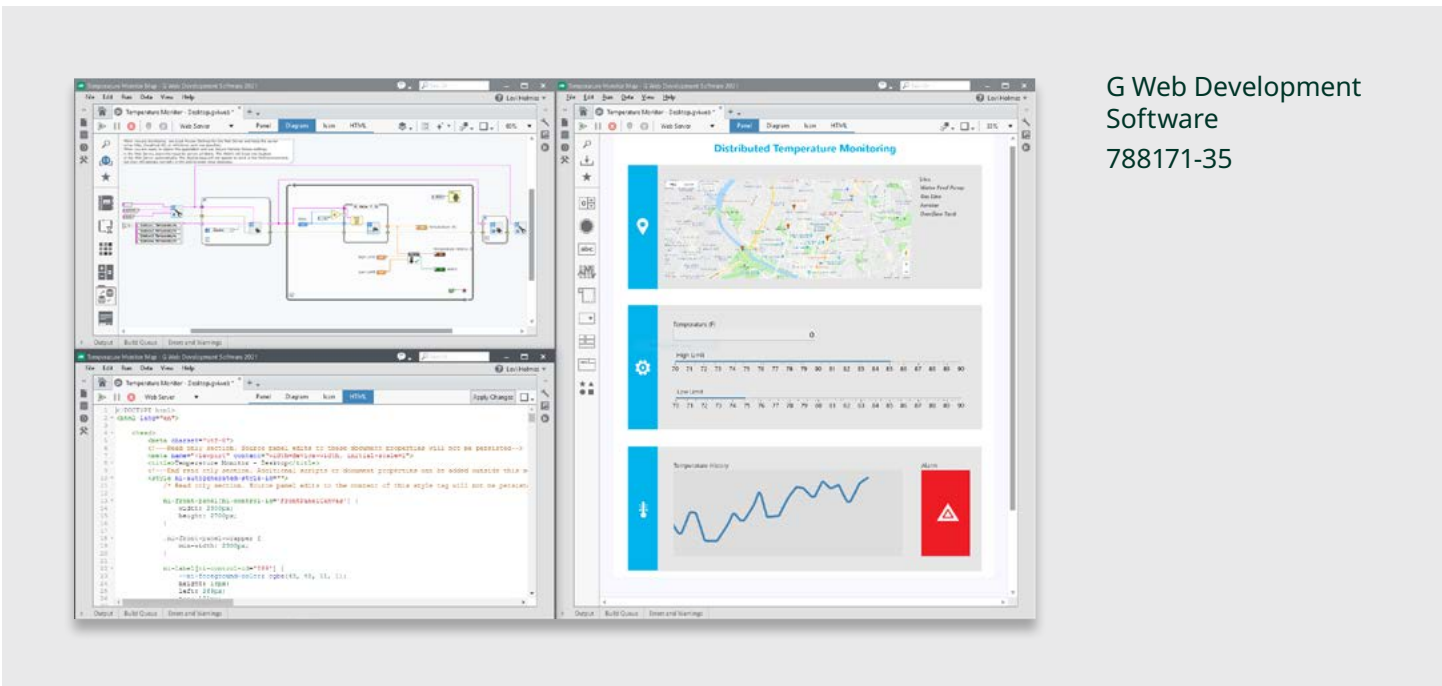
G Web Development Software
788171-35

Temperature Monitor.gwp - G Web Development Software 2021

File Edit Run Data View Help

Temperature Monitor - Desktop.gviweb *

Web Server

Panel Diagram Icon HTML

Output Build Queue Errors and Warnings

Temperature Monitor.gwp - G Web Development Software 2021

File Edit Run Data View Help

Temperature Monitor - Desktop.gviweb *

Web Server

Panel Diagram Icon HTML

Apply Changes

Output Build Queue Errors and Warnings

Temperature Monitor.gwp - G Web Development Software 2021

File Edit Run Data View Help

Temperature Monitor - Desktop.gviweb *

Web Server

Panel Diagram Icon HTML

Distributed Temperature Monitoring

Temperature (F)

0

High Limit

70 71 72 73 74 75 76 77 78 79 80 81 82 83 84 85 86 87 88 89 90

Low Limit

70 71 72 73 74 75 76 77 78 79 80 81 82 83 84 85 86 87 88 89 90

Temperature History

Alarm

Output Build Queue Errors and Warnings